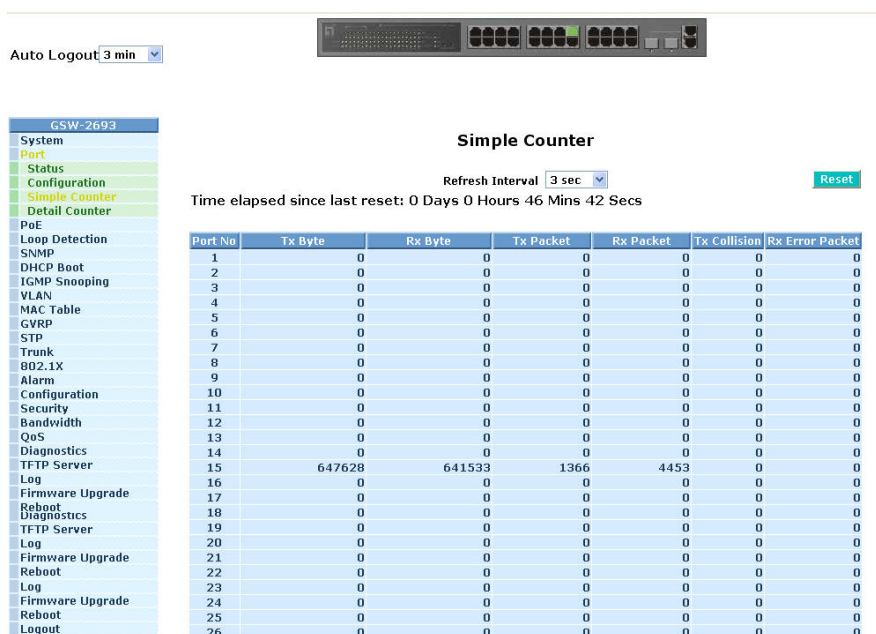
Auto Logout 3 min

GSW-2693
System
Port
Status
Configuration
Simple Counter
Detail Counter
PoE
Loop Detection
SNMP
DHCP Boot
IGMP Snooping
VLAN
MAC Table
GVRP
STP
Trunk
802.1X
Alarm
Configuration
Security
Bandwidth
QoS
Diagnostics
TFTP Server
Log
Firmware Upgrade
Reboot
Diagnostics
TFTP Server
Log
Firmware Upgrade
Reboot
Log
Firmware Upgrade
Reboot
Logout

Simple Counter

Refresh Interval 3 sec

Reset

Time elapsed since last reset: 0 Days 0 Hours 46 Mins 42 Secs

| Port No | Tx Byte | Rx Byte | Tx Packet | Rx Packet | Tx Collision | Rx Error Packet |
|---|---|---|---|---|---|---|
| 1 | 0 | 0 | 0 | 0 | 0 | 0 |
| 2 | 0 | 0 | 0 | 0 | 0 | 0 |
| 3 | 0 | 0 | 0 | 0 | 0 | 0 |
| 4 | 0 | 0 | 0 | 0 | 0 | 0 |
| 5 | 0 | 0 | 0 | 0 | 0 | 0 |
| 6 | 0 | 0 | 0 | 0 | 0 | 0 |
| 7 | 0 | 0 | 0 | 0 | 0 | 0 |
| 8 | 0 | 0 | 0 | 0 | 0 | 0 |
| 9 | 0 | 0 | 0 | 0 | 0 | 0 |
| 10 | 0 | 0 | 0 | 0 | 0 | 0 |
| 11 | 0 | 0 | 0 | 0 | 0 | 0 |
| 12 | 0 | 0 | 0 | 0 | 0 | 0 |
| 13 | 0 | 0 | 0 | 0 | 0 | 0 |
| 14 | 0 | 0 | 0 | 0 | 0 | 0 |
| 15 | 647628 | 641533 | 1366 | 4453 | 0 | 0 |
| 16 | 0 | 0 | 0 | 0 | 0 | 0 |
| 17 | 0 | 0 | 0 | 0 | 0 | 0 |
| 18 | 0 | 0 | 0 | 0 | 0 | 0 |
| 19 | 0 | 0 | 0 | 0 | 0 | 0 |
| 20 | 0 | 0 | 0 | 0 | 0 | 0 |
| 21 | 0 | 0 | 0 | 0 | 0 | 0 |
| 22 | 0 | 0 | 0 | 0 | 0 | 0 |
| 23 | 0 | 0 | 0 | 0 | 0 | 0 |
| 24 | 0 | 0 | 0 | 0 | 0 | 0 |
| 25 | 0 | 0 | 0 | 0 | 0 | 0 |
| 26 | 0 | 0 | 0 | 0 | 0 | 0 |